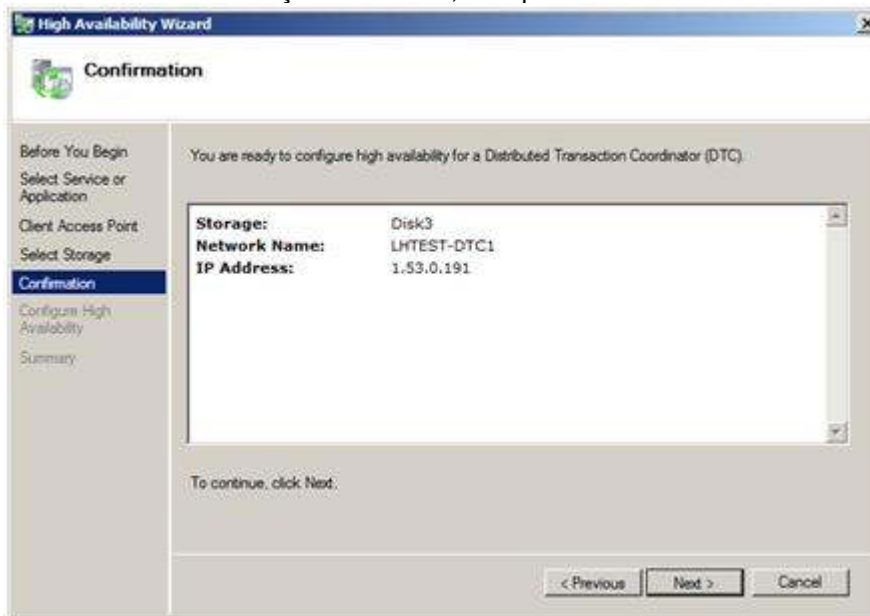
High Availability Wizard

Confirmation

Before You Begin
Select Service or Application
Client Access Point
Select Storage
Confirmation
Configure High Availability
Summary

You are ready to configure high availability for a Distributed Transaction Coordinator (DTC).

| | |
|---|---|
| Storage: | Disk3 |
| Network Name: | LHTEST-DTC1 |
| IP Address: | 1.53.0.191 |

To continue, click Next.

< Previous   Next >   Cancel